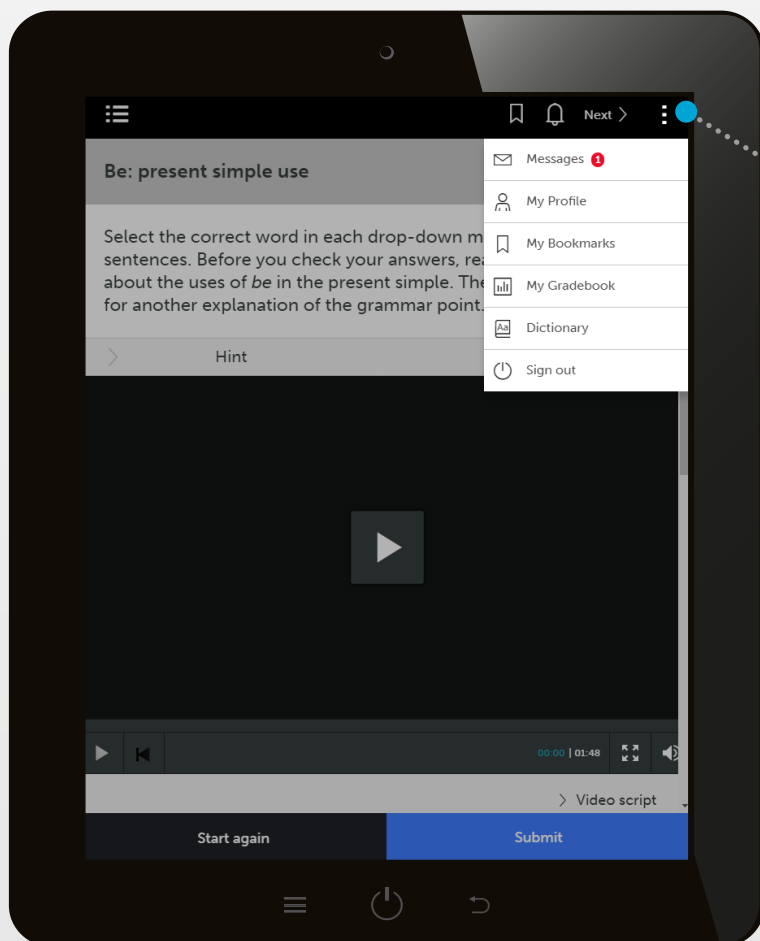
Next >

Messages 1

My Profile

My Bookmarks

My Gradebook

Dictionary

Sign out

Be: present simple use

Select the correct word in each drop-down m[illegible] sentences. Before you check your answers, rea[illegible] about the uses of *be* in the present simple. The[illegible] for another explanation of the grammar point.

Hint

00:00 | 01:48

Video script

Start again

Submit